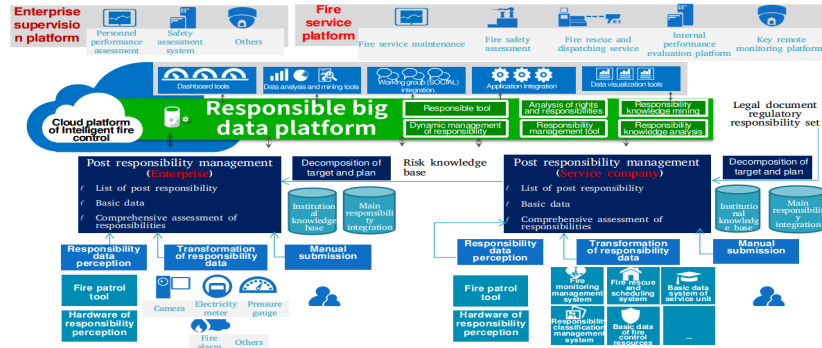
Enterprise supervision platform

Personnel performance assessment

Safety assessment system

Others

Fire service platform

Fire service maintenance

Fire safety assessment

Fire rescue and dispatching service

Internal performance evaluation platform

Key remote monitoring platform

Dashboard tools

Data analysis and mining tools

Working group (SOCIAL) integration

Application Integration

Data visualization tools

Cloud platform of Intelligent fire control

Responsible big data platform

Responsible tool

Dynamic management of responsibility

Analysis of rights and responsibilities

Responsibility management tool

Responsibility knowledge mining

Responsibility knowledge analysis

Legal document regulatory responsibility set

Post responsibility management (Enterprise)

List of post responsibility

Basic data

Comprehensive assessment of responsibilities

Decomposition of target and plan

Institutional knowledge base

Main responsibility integration

Risk knowledge base

Post responsibility management (Service company)

List of post responsibility

Basic data

Comprehensive assessment of responsibilities

Decomposition of target and plan

Institutional knowledge base

Main responsibility integration

Responsibility data perception

Transformation of responsibility data

Manual submission

Fire patrol tool

Hardware of responsibility perception

Camera

Electricity meter

Pressure gauge

Fire alarm

Others

Responsibility data perception

Transformation of responsibility data

Manual submission

Fire patrol tool

Hardware of responsibility perception

Fire monitoring management system

Fire rescue and scheduling system

Basic data system of service unit

Responsibility classification management system

Basic data of fire control resources

...